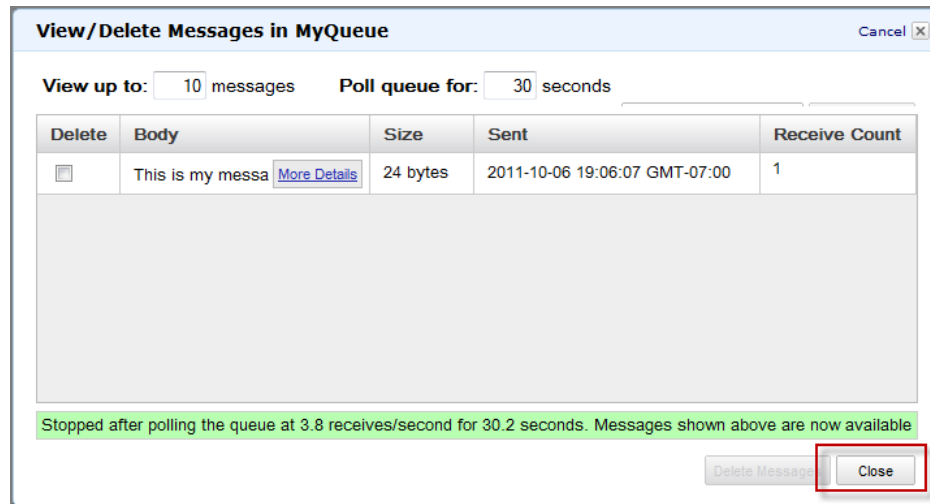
View/Delete Messages in MyQueue

Cancel

View up to: 10 messages Poll queue for: 30 seconds

| Delete | Body | Size | Sent | Receive Count |
|---|---|---|---|---|
| | This is my messa More Details | 24 bytes | 2011-10-06 19:06:07 GMT-07:00 | 1 |

Stopped after polling the queue at 3.8 receives/second for 30.2 seconds. Messages shown above are now available

Delete Messages

Close